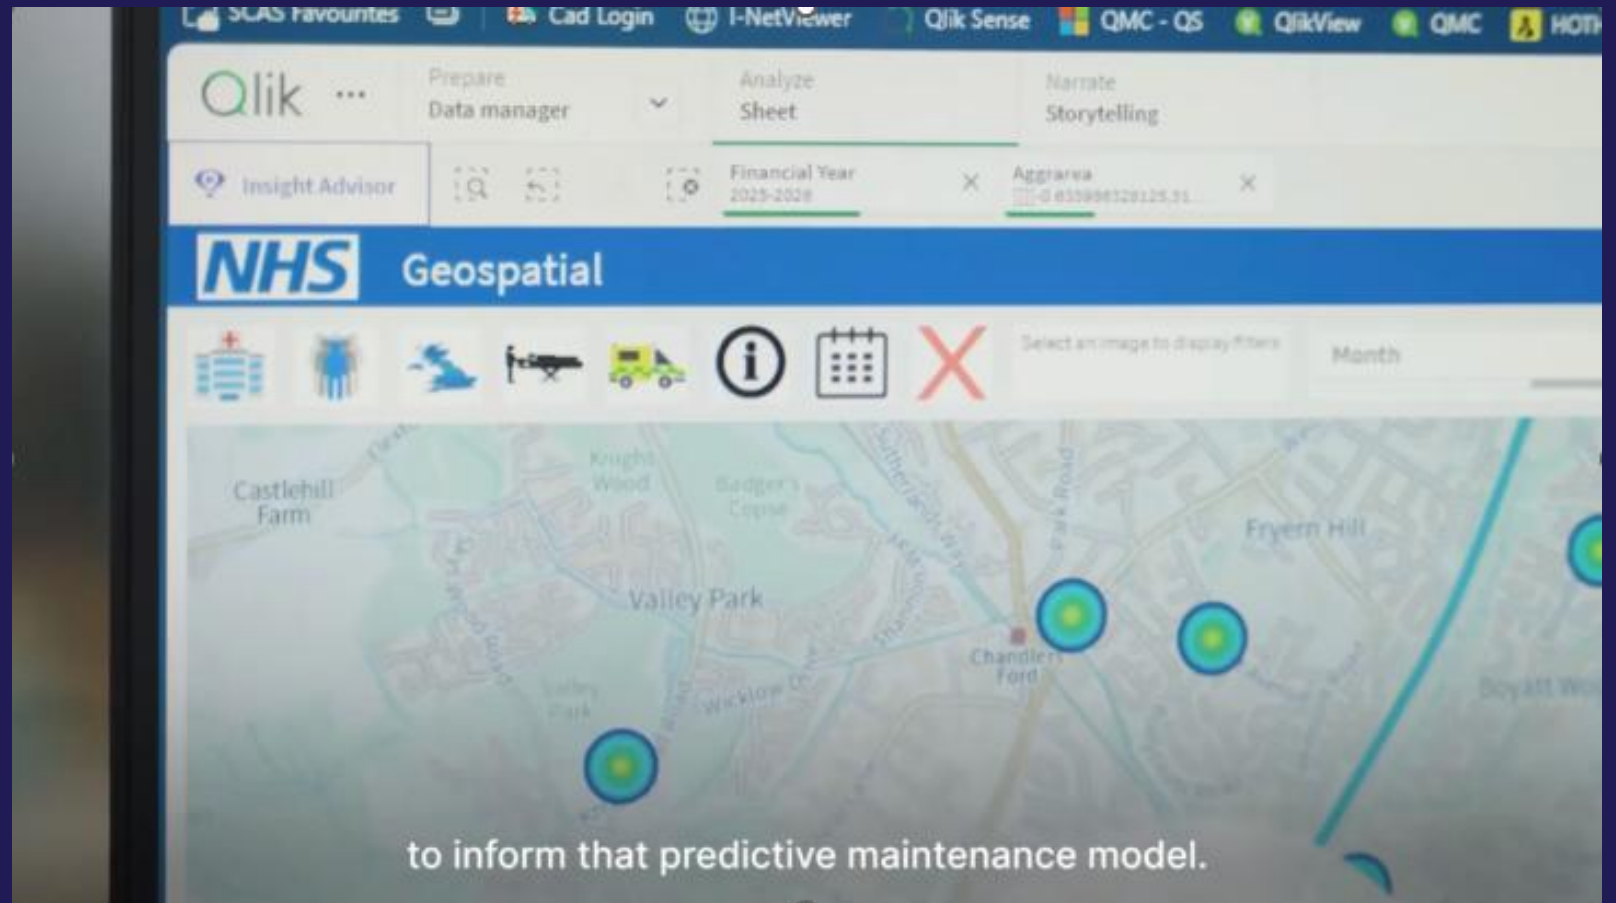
SCAS Favourites Cad Login I-NetViewer Qlik Sense QMC - QS QlikView QMC HOT

Qlik ...

Prepare
Data manager

Analyze
Sheet

Narrate
Storytelling

Insight Advisor

Financial Year
2025-2026

Aggrarea
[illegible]

NHS Geospatial

Select an image to display Filters

Month

Castlehill Farm

Knight Wood

Badger's Copse

Valley Park

Chandlers Ford

Fryern Hill

Boyatt Wo

Sutherlands Way

Park Road

Wicklow Drive

to inform that predictive maintenance model.